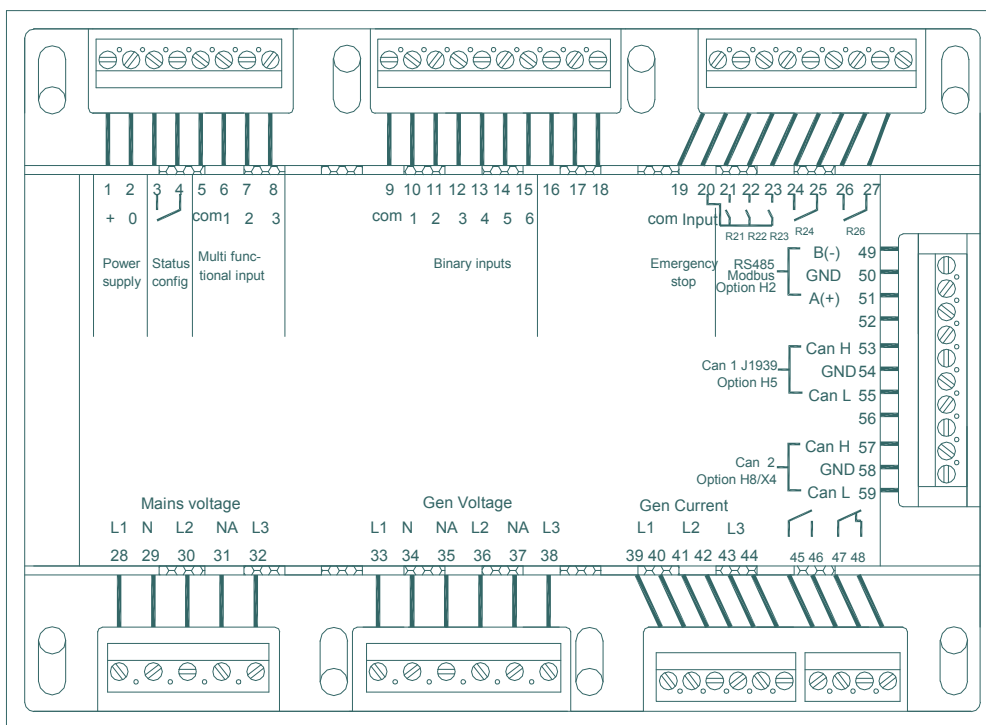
1 2 3 4 5 6 7 8
+ 0 com 1 2 3
Power supply
Status config
Multi functional input

9 10 11 12 13 14 15 16 17 18
com 1 2 3 4 5 6
Binary inputs

19 20 21 22 23 24 25 26 27
com Input
R21 R22 R23 R24 R26
Emergency stop

RS485 Modbus Option H2
B(-) 49
GND 50
A(+) 51
52
Can 1 J1939 Option H5
Can H 53
GND 54
Can L 55
56
Can 2 Option H8/X4
Can H 57
GND 58
Can L 59

Mains voltage
L1 N L2 NA L3
28 29 30 31 32

Gen Voltage
L1 N NA L2 NA L3
33 34 35 36 37 38

Gen Current
L1 L2 L3
39 40 41 42 43 44

45 46 47 48